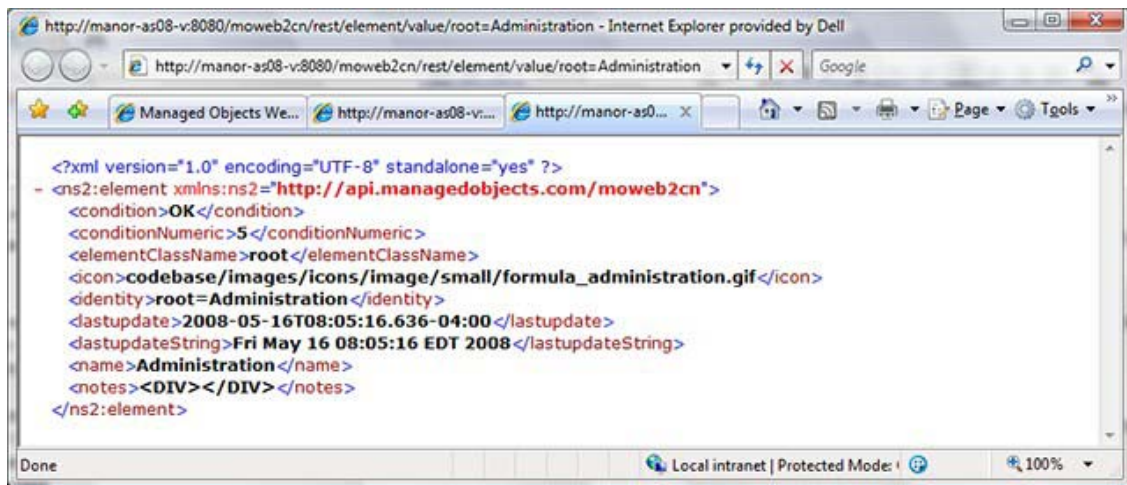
http://manor-as08-v:8080/moweb2cn/rest/element/value/root=Administration - Internet Explorer provided by Dell

http://manor-as08-v:8080/moweb2cn/rest/element/value/root=Administration

Google

Managed Objects We... http://manor-as08-v:... http://manor-as0...

Page ▾ Tools ▾

<?xml version="1.0" encoding="UTF-8" standalone="yes" ?>
- <ns2:element xmlns:ns2="http://api.managedobjects.com/moweb2cn">
<condition>OK</condition>
<conditionNumeric>5</conditionNumeric>
<elementClassName>root</elementClassName>
<icon>codebase/images/icons/image/small/formula_administration.gif</icon>
<identity>root=Administration</identity>
<lastupdate>2008-05-16T08:05:16.636-04:00</lastupdate>
<lastupdateString>Fri May 16 08:05:16 EDT 2008</lastupdateString>
<name>Administration</name>
<notes><DIV></DIV></notes>
</ns2:element>

Done

Local intranet | Protected Mode: 

100%